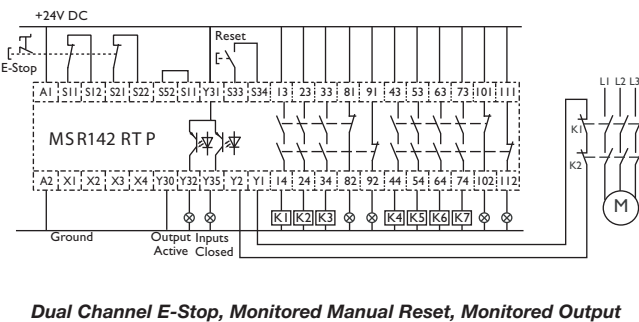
+24V DC

E-Stop

Reset

A1 | S11 | S12 | S21 | S22 | S52 | S11 | Y31 | S33 | S34 | 13 | 23 | 33 | 81 | 91 | 43 | 53 | 63 | 73 | 101 | 111

MSR142 RT P

A2 | X1 | X2 | X3 | X4 | Y30 | Y32 | Y35 | Y2 | Y1 | 14 | 24 | 34 | 82 | 92 | 44 | 54 | 64 | 74 | 102 | 112

K1 K2 K3 K4 K5 K6 K7

L1 L2 L3

K1

K2

M

Ground

Output Active

Inputs Closed

Dual Channel E-Stop, Monitored Manual Reset, Monitored Output